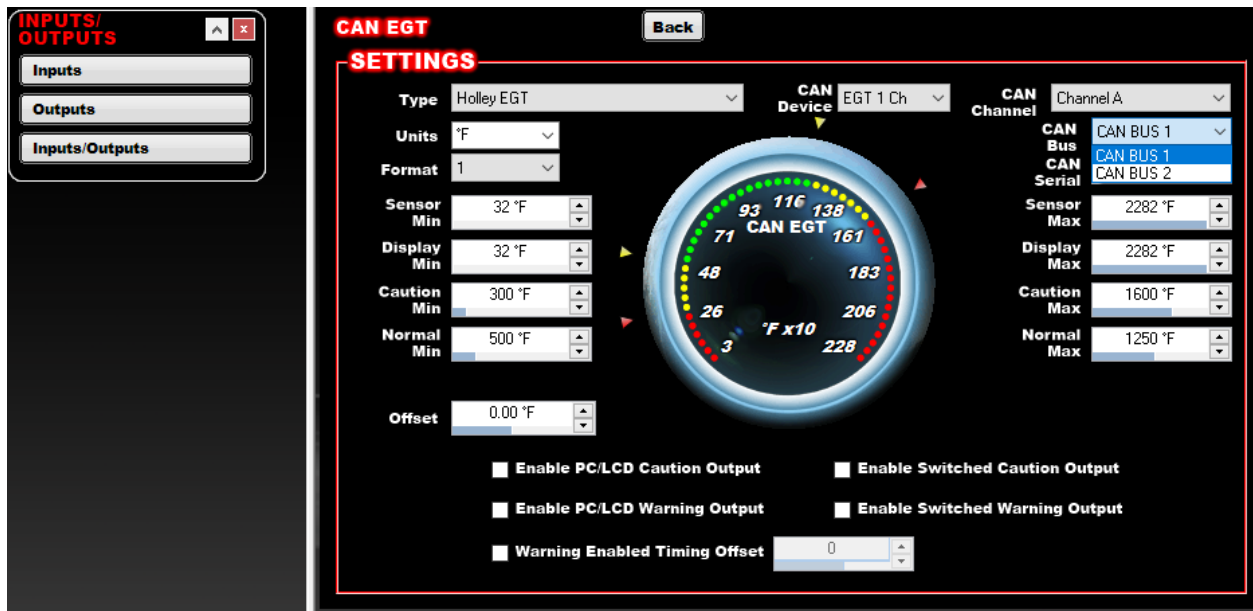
INPUTS/ OUTPUTS

Inputs

Outputs

Inputs/Outputs

CAN EGT

Back

SETTINGS

Type Holley EGT

CAN Device EGT 1 Ch

CAN Channel Channel A

Units °F

CAN Bus CAN BUS 1

CAN BUS 1
CAN BUS 2

CAN Serial

Format 1

Sensor Min 32 °F

Sensor Max 2282 °F

Display Min 32 °F

Display Max 2282 °F

Caution Min 300 °F

Caution Max 1600 °F

Normal Min 500 °F

Normal Max 1250 °F

116 93 138 71 CAN EGT 161 48 183 26 206 °F x10 3 228

Offset 0.00 °F

Enable PC/LCD Caution Output

Enable Switched Caution Output

Enable PC/LCD Warning Output

Enable Switched Warning Output

Warning Enabled Timing Offset 0